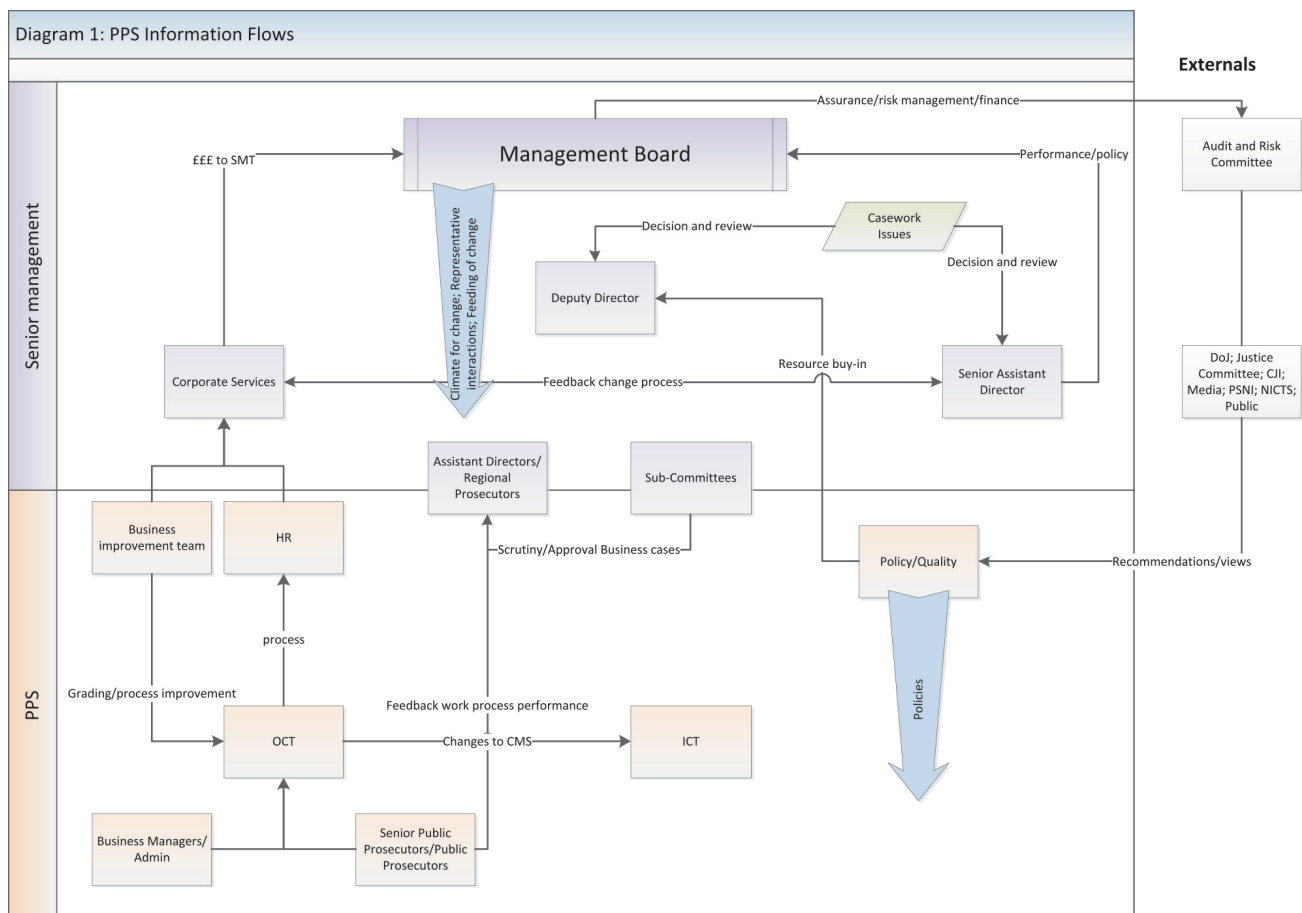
Diagram 1: PPS Information Flows

Externals

Senior management

PPS

Assurance/risk management/finance

Management Board

£££ to SMT

Performance/policy

Audit and Risk Committee

Climate for change; Representative interactions; Feeding of change

Decision and review

Casework Issues

Decision and review

Deputy Director

Resource buy-in

Corporate Services

Feedback change process

Senior Assistant Director

DoJ; Justice Committee; CJI; Media; PSNI; NICTS; Public

Assistant Directors/ Regional Prosecutors

Sub-Committees

Business improvement team

HR

Scrutiny/Approval Business cases

Policy/Quality

Recommendations/views

process

Policies

Grading/process improvement

Feedback work process performance

OCT

Changes to CMS

ICT

Business Managers/ Admin

Senior Public Prosecutors/Public Prosecutors